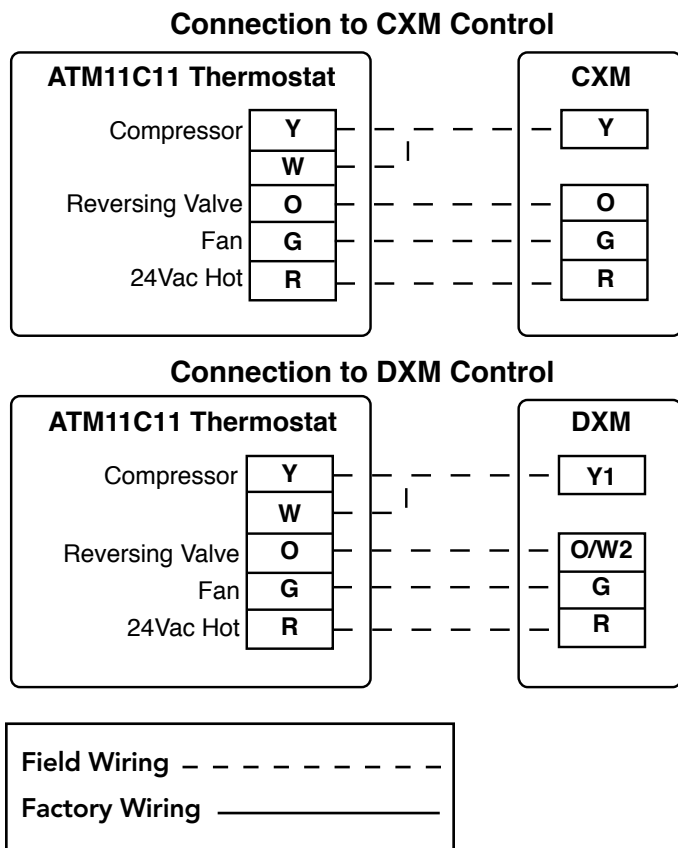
Connection to CXM Control

ATM11C11 Thermostat

Compressor Y
W
Reversing Valve O
Fan G
24Vac Hot R

CXM

Y
O
G
R

Connection to DXM Control

ATM11C11 Thermostat

Compressor Y
W
Reversing Valve O
Fan G
24Vac Hot R

DXM

Y1
O/W2
G
R

Field Wiring
Factory Wiring